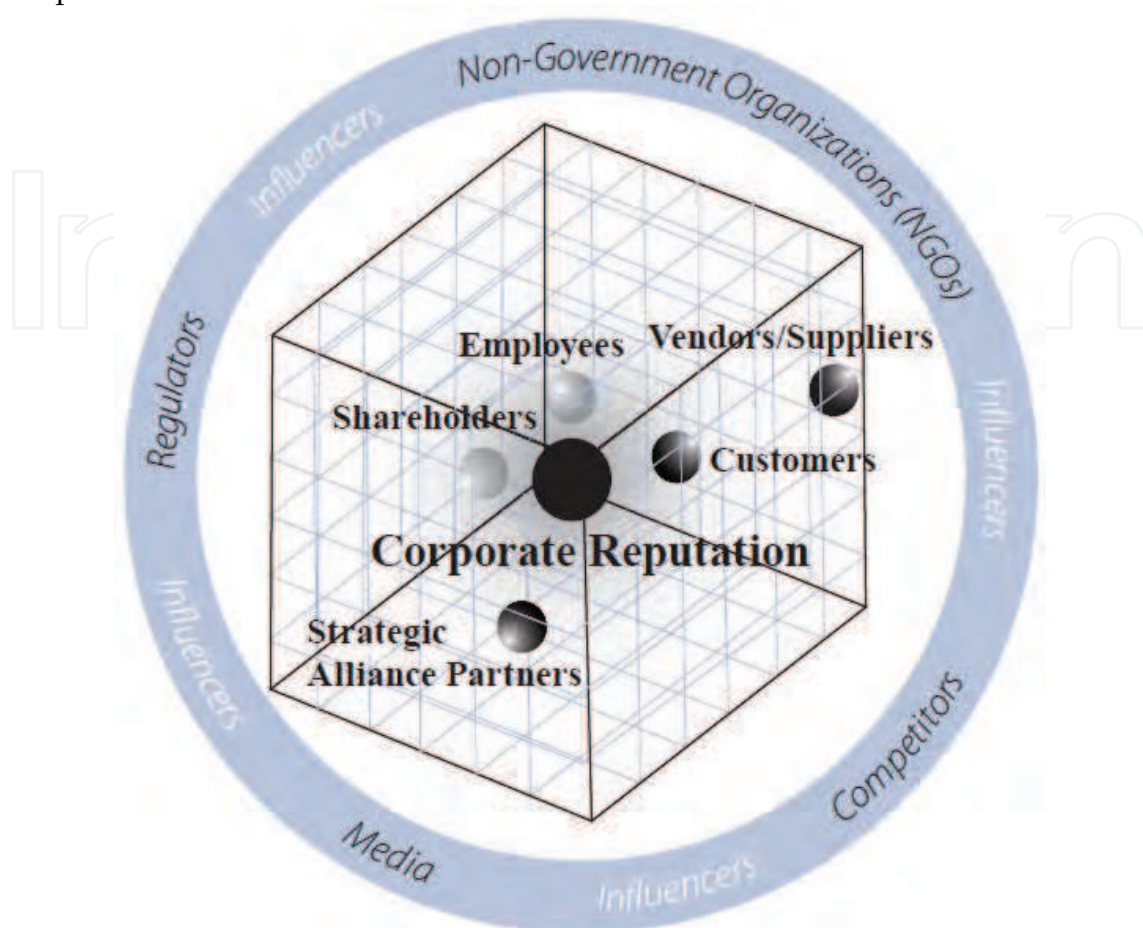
Non-Government Organizations (NGOs)

Influencers

Regulators

Influencers

Media

Influencers

Competitors

Influencers

Employees

Vendors/Suppliers

Shareholders

Customers

Corporate Reputation

Strategic Alliance Partners